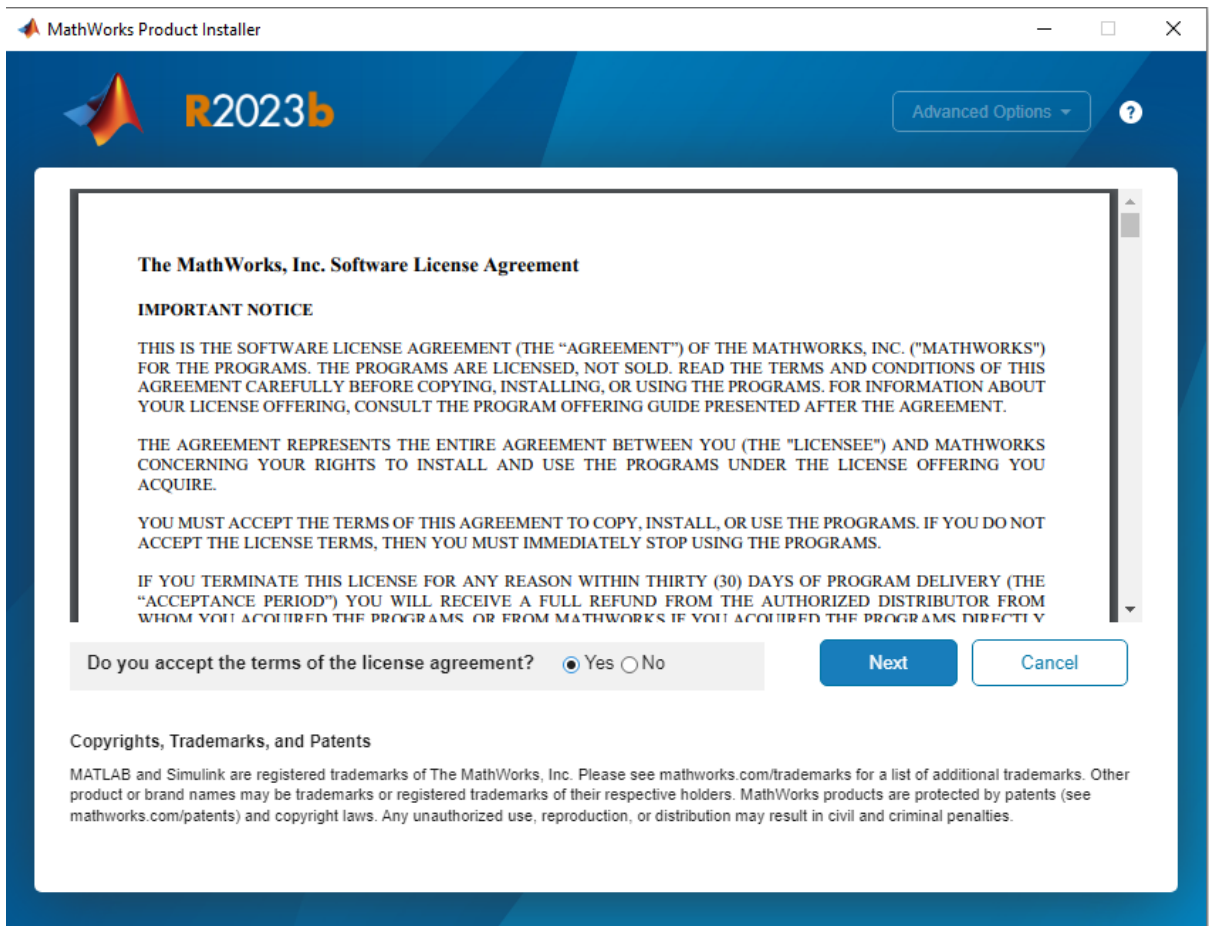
MathWorks Product Installer

R2023b

Advanced Options

?

The MathWorks, Inc. Software License Agreement

IMPORTANT NOTICE

THIS IS THE SOFTWARE LICENSE AGREEMENT (THE “AGREEMENT”) OF THE MATHWORKS, INC. ("MATHWORKS") FOR THE PROGRAMS. THE PROGRAMS ARE LICENSED, NOT SOLD. READ THE TERMS AND CONDITIONS OF THIS AGREEMENT CAREFULLY BEFORE COPYING, INSTALLING, OR USING THE PROGRAMS. FOR INFORMATION ABOUT YOUR LICENSE OFFERING, CONSULT THE PROGRAM OFFERING GUIDE PRESENTED AFTER THE AGREEMENT.

THE AGREEMENT REPRESENTS THE ENTIRE AGREEMENT BETWEEN YOU (THE "LICENSEE") AND MATHWORKS CONCERNING YOUR RIGHTS TO INSTALL AND USE THE PROGRAMS UNDER THE LICENSE OFFERING YOU ACQUIRE.

YOU MUST ACCEPT THE TERMS OF THIS AGREEMENT TO COPY, INSTALL, OR USE THE PROGRAMS. IF YOU DO NOT ACCEPT THE LICENSE TERMS, THEN YOU MUST IMMEDIATELY STOP USING THE PROGRAMS.

IF YOU TERMINATE THIS LICENSE FOR ANY REASON WITHIN THIRTY (30) DAYS OF PROGRAM DELIVERY (THE “ACCEPTANCE PERIOD”) YOU WILL RECEIVE A FULL REFUND FROM THE AUTHORIZED DISTRIBUTOR FROM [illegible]

Do you accept the terms of the license agreement? Yes No

Next

Cancel

Copyrights, Trademarks, and Patents

MATLAB and Simulink are registered trademarks of The MathWorks, Inc. Please see mathworks.com/trademarks for a list of additional trademarks. Other product or brand names may be trademarks or registered trademarks of their respective holders. MathWorks products are protected by patents (see mathworks.com/patents) and copyright laws. Any unauthorized use, reproduction, or distribution may result in civil and criminal penalties.